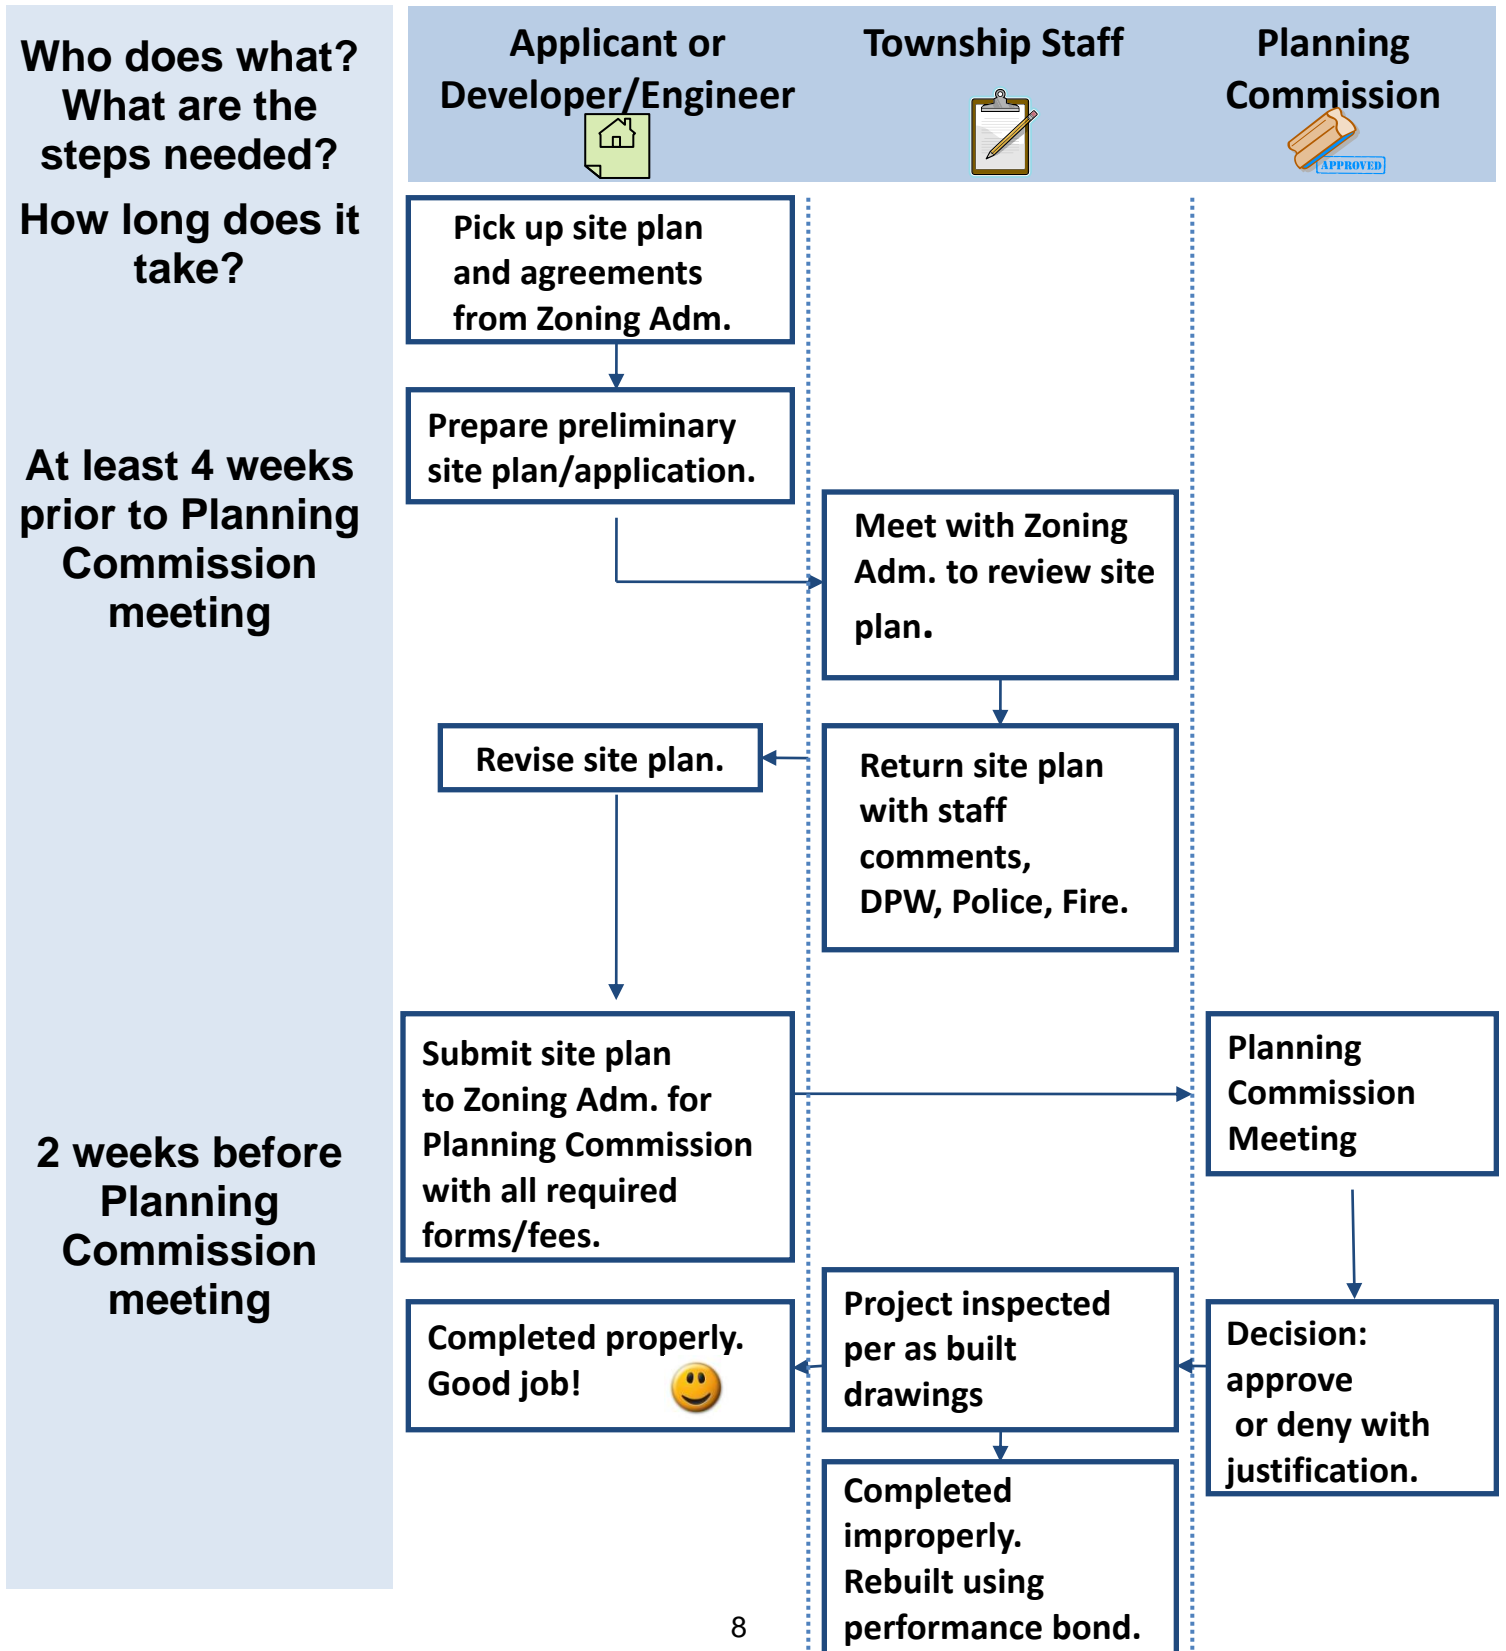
Who does what? What are the steps needed?

How long does it take?

At least 4 weeks prior to Planning Commission meeting

2 weeks before Planning Commission meeting

Applicant or Developer/Engineer

Township Staff

Planning Commission

APPROVED

Pick up site plan and agreements from Zoning Adm.

Prepare preliminary site plan/application.

Meet with Zoning Adm. to review site plan.

Revise site plan.

Return site plan with staff comments, DPW, Police, Fire.

Submit site plan to Zoning Adm. for Planning Commission with all required forms/fees.

Planning Commission Meeting

Completed properly. Good job!

Project inspected per as built drawings

Decision: approve or deny with justification.

Completed improperly. Rebuilt using performance bond.

8